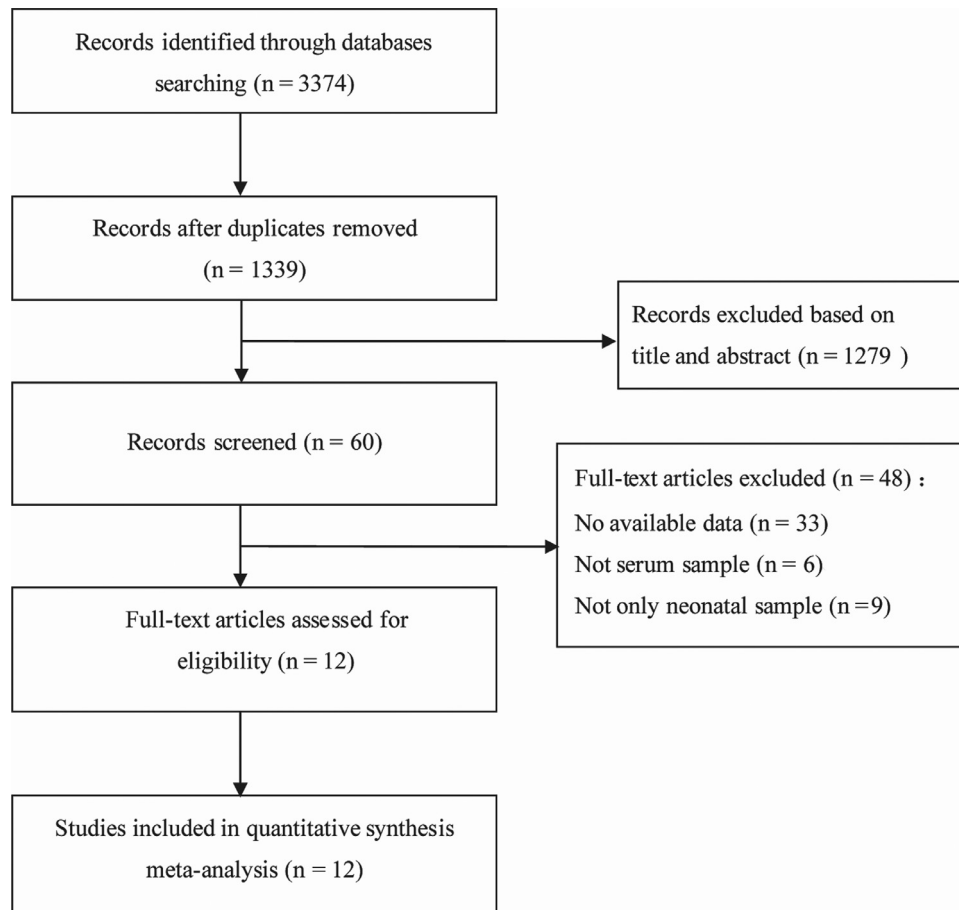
Records identified through databases searching (n = 3374)

Records after duplicates removed (n = 1339)

Records excluded based on title and abstract (n = 1279 )

Records screened (n = 60)

Full-text articles excluded (n = 48) :
No available data (n = 33)
Not serum sample (n = 6)
Not only neonatal sample (n =9)

Full-text articles assessed for eligibility (n = 12)

Studies included in quantitative synthesis meta-analysis (n = 12)